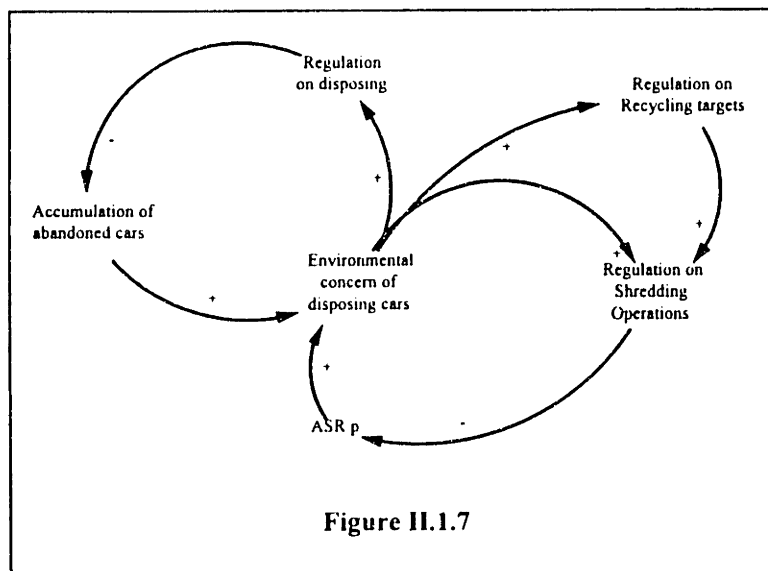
Regulation on disposing

Regulation on Recycling targets

-

+

+

Accumulation of abandoned cars

+

Environmental concern of disposing cars

+

Regulation on Shredding Operations

+

+

ASR p

-

Figure II.1.7